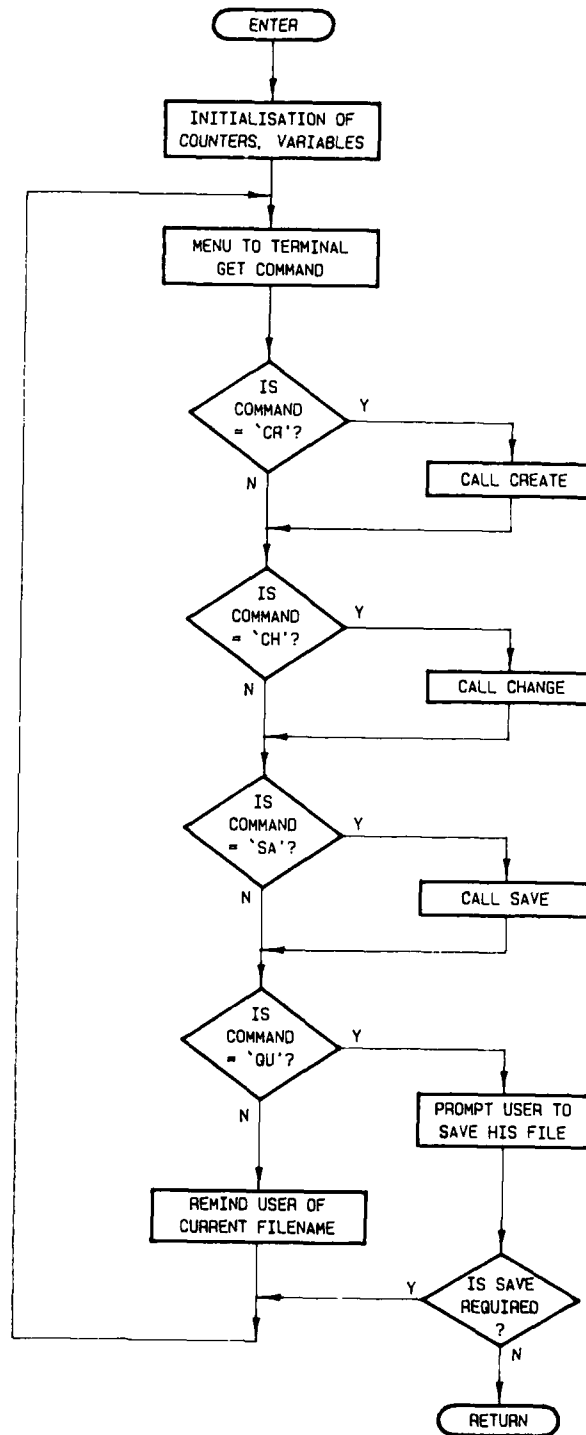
ENTER

INITIALISATION OF COUNTERS, VARIABLES

MENU TO TERMINAL GET COMMAND

IS COMMAND = `CR'?

Y

CALL CREATE

N

IS COMMAND = `CH'?

Y

CALL CHANGE

N

IS COMMAND = `SA'?

Y

CALL SAVE

N

IS COMMAND = `QU'?

Y

PROMPT USER TO SAVE HIS FILE

N

REMIND USER OF CURRENT FILENAME

Y

IS SAVE REQUIRED ?

N

RETURN